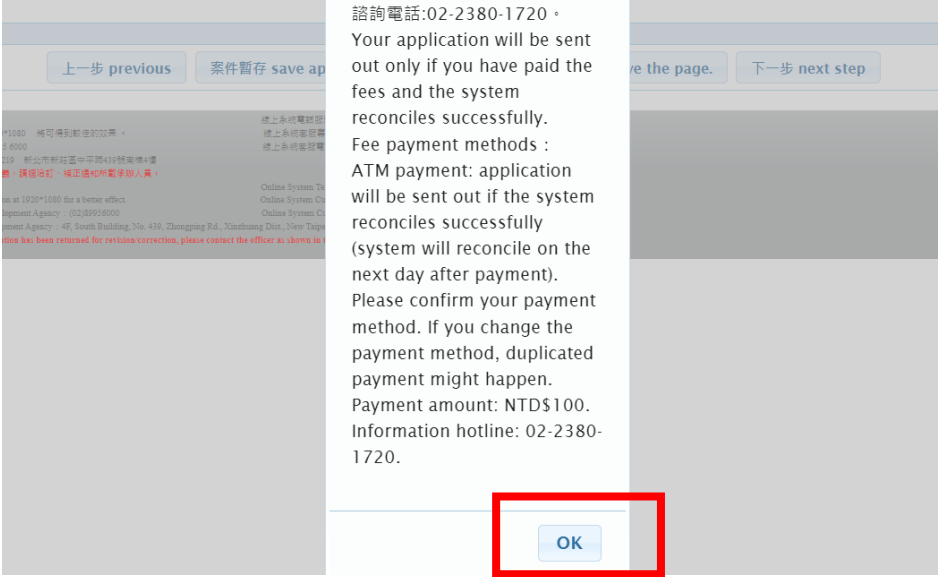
諮詢電話:02-2380-1720。
Your application will be sent out only if you have paid the fees and the system reconciles successfully.
Fee payment methods :
ATM payment: application will be sent out if the system reconciles successfully (system will reconcile on the next day after payment).
Please confirm your payment method. If you change the payment method, duplicated payment might happen.
Payment amount: NTD$100.
Information hotline: 02-2380-1720.

OK

上一步 previous
案件暫存 save ap
ve the page.
下一步 next step

*1080 將可得到較佳的效果。
6000
219 新北市新莊區中平路439號南棟4樓
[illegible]，請通知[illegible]承辦人員。
線上系統電話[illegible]
線上系統客服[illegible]
線上系統客服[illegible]
Online System Te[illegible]
Online System Cu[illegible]
Online System Cu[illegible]
on at 1920*1080 for a better effect.
lopment Agency : (02)89956000
pment Agency : 4F, South Building, No. 439, Zhongping Rd., Xinzhuang Dist., New Taipe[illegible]
tion has been returned for revision/correction, please contact the officer as shown in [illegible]